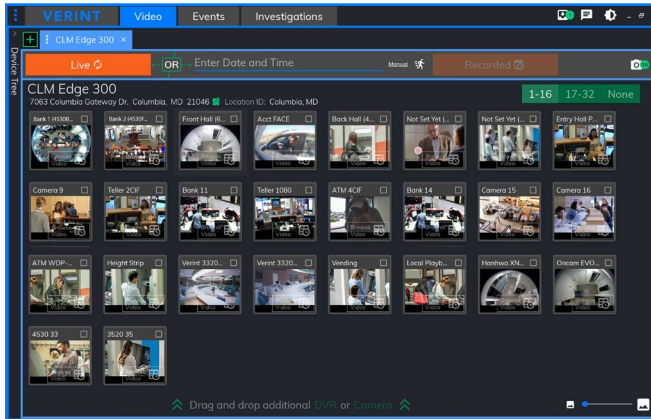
VERINT Video Events Investigations

Device Tree

CLM Edge 300 ×

Live

OR

Enter Date and Time

Manual

Recorded

CLM Edge 300

7063 Columbia Gateway Dr. Columbia, MD 21046 Location ID: Columbia, MD

1-16 17-32 None

Bank 1 (4530B...

Bank 2 (4530F...

Front Hall (6...

Acct FACE

Back Hall (4...

Not Set Yet (...

Not Set Yet (...

Entry Hall P...

Camera 9

Teller 2CIF

Bank 11

Teller 1080

ATM 4CIF

Bank 14

Camera 15

Camera 16

ATM WDP-...

Height Strip

Verint 3320...

Verint 3320...

Vending

Local Playb...

Hanhwa XN...

Oncam EVO...

4530 33

3520 35

Drag and drop additional DVR or Camera